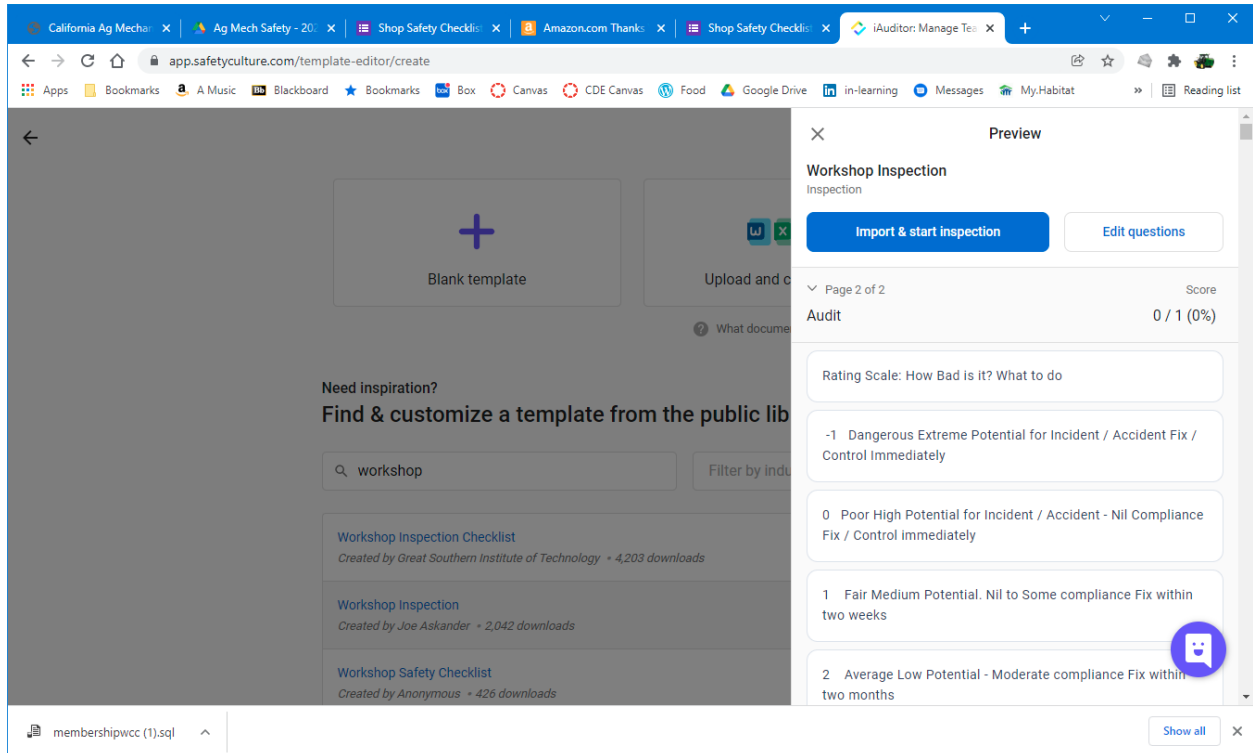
California Ag Mechan ×
Ag Mech Safety - 202 ×
Shop Safety Checklist ×
Amazon.com Thanks ×
Shop Safety Checklist ×
iAuditor: Manage Tea ×
+

app.safetyculture.com/template-editor/create

Apps Bookmarks A Music Blackboard Bookmarks Box Canvas CDE Canvas Food Google Drive in-learning Messages My.Habitat » Reading list

Blank template

Upload and c

What docume

Need inspiration?

Find & customize a template from the public lib

workshop

Filter by indu

Workshop Inspection Checklist
Created by Great Southern Institute of Technology • 4,203 downloads

Workshop Inspection
Created by Joe Askander • 2,042 downloads

Workshop Safety Checklist
Created by Anonymous • 426 downloads

Preview

Workshop Inspection
Inspection

Import & start inspection

Edit questions

Page 2 of 2

Score

Audit

0 / 1 (0%)

Rating Scale: How Bad is it? What to do

-1 Dangerous Extreme Potential for Incident / Accident Fix / Control Immediately

0 Poor High Potential for Incident / Accident - Nil Compliance Fix / Control immediately

1 Fair Medium Potential. Nil to Some compliance Fix within two weeks

2 Average Low Potential - Moderate compliance Fix within two months

membershipwcc (1).sql

Show all